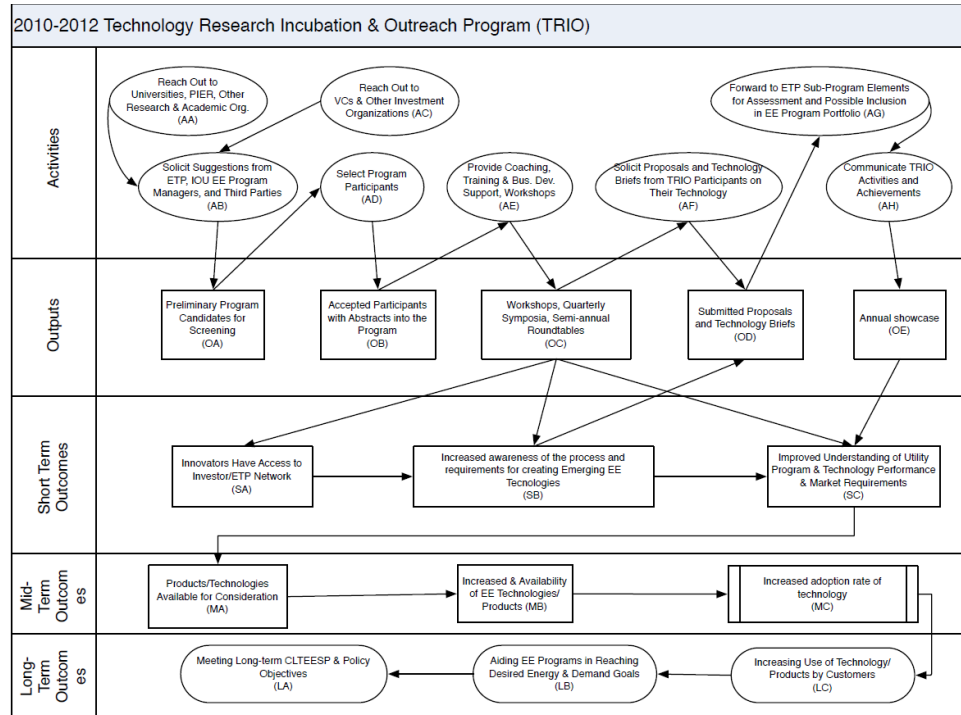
2010-2012 Technology Research Incubation & Outreach Program (TRIO)

Activities

Reach Out to Universities, PIER, Other Research & Academic Org. (AA)

Reach Out to VCs & Other Investment Organizations (AC)

Forward to ETP Sub-Program Elements for Assessment and Possible Inclusion in EE Program Portfolio (AG)

Solicit Suggestions from ETP, IOU EE Program Managers, and Third Parties (AB)

Select Program Participants (AD)

Provide Coaching, Training & Bus. Dev. Support, Workshops (AE)

Solicit Proposals and Technology Briefs from TRIO Participants on Their Technology (AF)

Communicate TRIO Activities and Achievements (AH)

Outputs

Preliminary Program Candidates for Screening (OA)

Accepted Participants with Abstracts into the Program (OB)

Workshops, Quarterly Symposia, Semi-annual Roundtables (OC)

Submitted Proposals and Technology Briefs (OD)

Annual showcase (OE)

Short Term Outcomes

Innovators Have Access to Investor/ETP Network (SA)

Increased awareness of the process and requirements for creating Emerging EE Tecnologies (SB)

Improved Understanding of Utility Program & Technology Performance & Market Requirements (SC)

Mid-Term Outcomes

Products/Technologies Available for Consideration (MA)

Increased & Availability of EE Technologies/ Products (MB)

Increased adoption rate of technology (MC)

Long-Term Outcomes

Meeting Long-term CLTEESP & Policy Objectives (LA)

Aiding EE Programs in Reaching Desired Energy & Demand Goals (LB)

Increasing Use of Technology/ Products by Customers (LC)